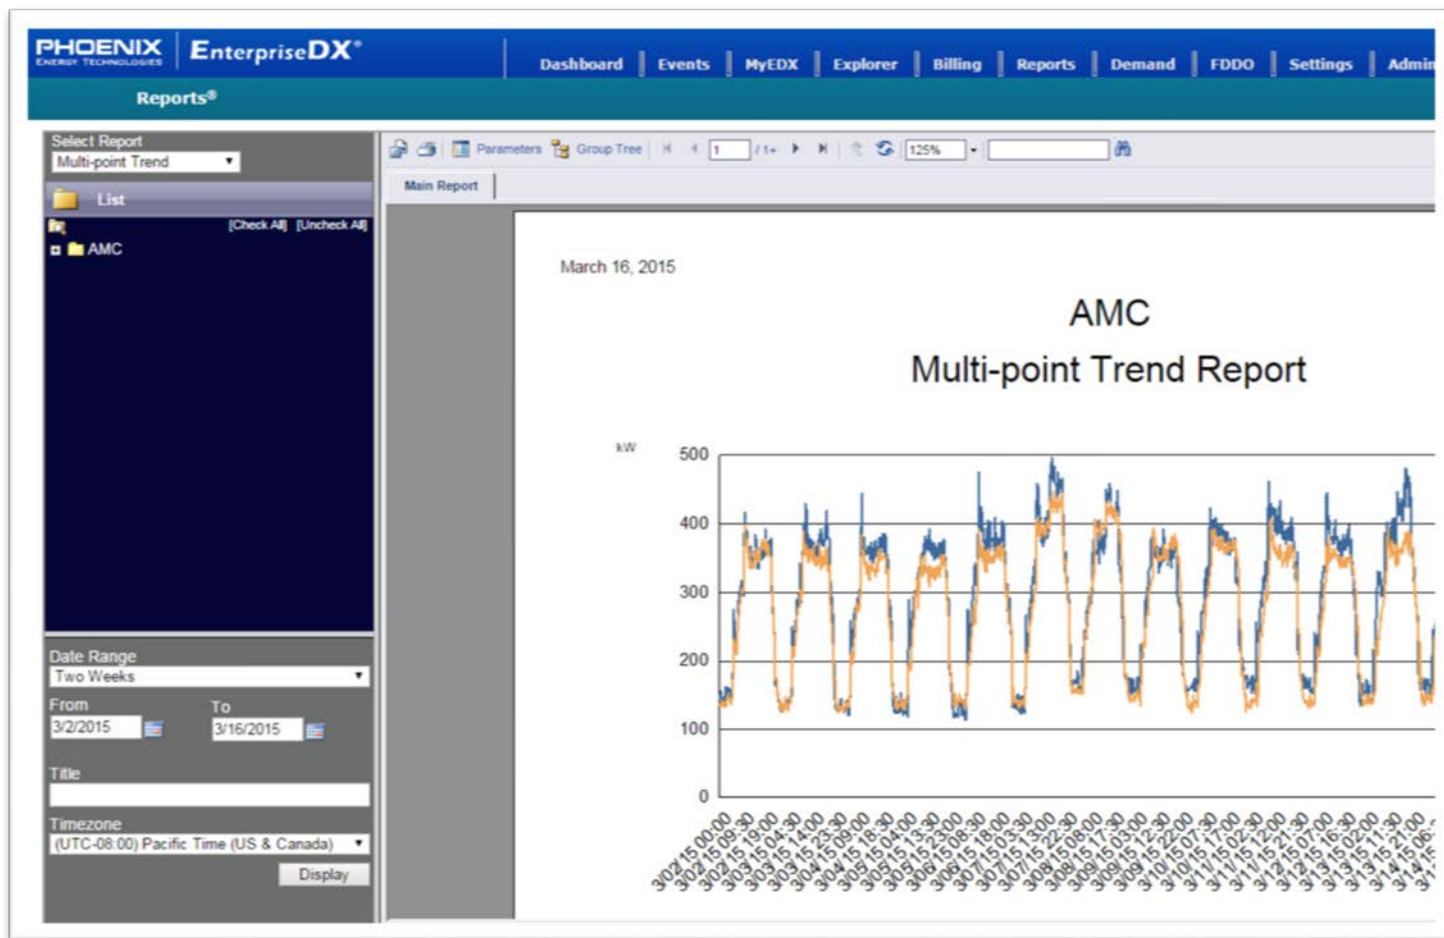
PHOENIX ENERGY TECHNOLOGIES EnterpriseDX®

Dashboard | Events | MyEDX | Explorer | Billing | Reports | Demand | FDDO | Settings | Admin

Reports®

Select Report
Multi-point Trend

List

[Check All] [Uncheck All]

AMC

Date Range
Two Weeks

From
3/2/2015

To
3/16/2015

Title

Timezone
(UTC-08:00) Pacific Time (US & Canada)

Display

Parameters Group Tree 1 /1+ 125%

Main Report

March 16, 2015

AMC
Multi-point Trend Report

kW

500
400
300
200
100
0

3/02/15 00:00, 3/02/15 09:30, 3/02/15 19:00, 3/03/15 04:30, 3/03/15 14:00, 3/03/15 23:30, 3/04/15 09:00, 3/04/15 18:30, 3/05/15 04:00, 3/05/15 13:30, 3/05/15 23:00, 3/06/15 08:30, 3/06/15 18:00, 3/07/15 03:30, 3/07/15 13:00, 3/07/15 22:30, 3/08/15 08:00, 3/08/15 17:30, 3/09/15 03:00, 3/09/15 12:30, 3/09/15 22:00, 3/10/15 07:30, 3/10/15 17:00, 3/11/15 02:30, 3/11/15 12:00, 3/11/15 21:30, 3/12/15 07:00, 3/12/15 16:30, 3/13/15 02:00, 3/13/15 11:30, 3/13/15 21:00, 3/14/15 06:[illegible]